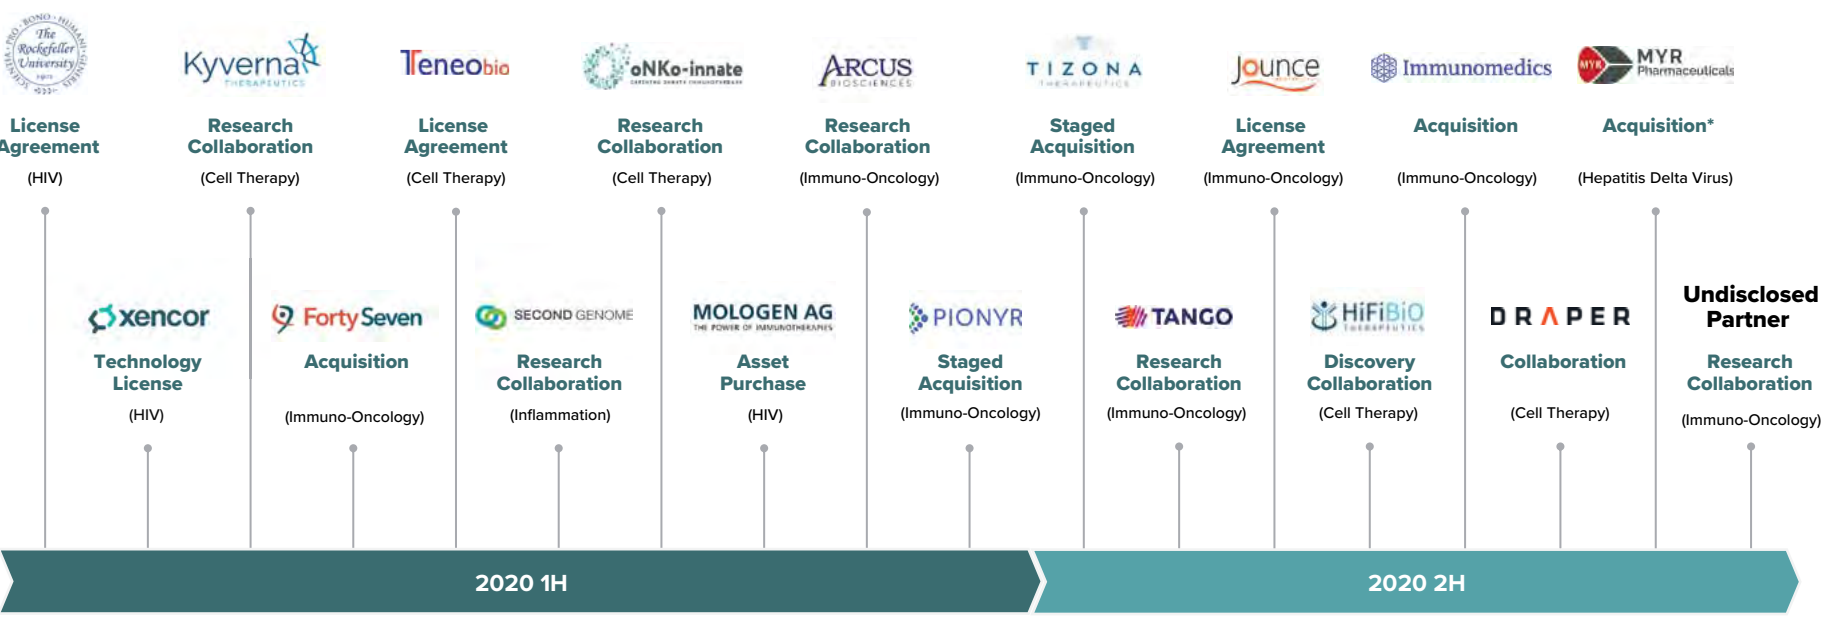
The Rockefeller University

License Agreement

(HIV)

Kyverna THERAPEUTICS

Research Collaboration

(Cell Therapy)

Teneobio

License Agreement

(Cell Therapy)

oNKo-innate

Research Collaboration

(Cell Therapy)

ARCUS BIOSCIENCES

Research Collaboration

(Immuno-Oncology)

TIZONA THERAPEUTICS

Staged Acquisition

(Immuno-Oncology)

Jounce

License Agreement

(Immuno-Oncology)

Immunomedics

Acquisition

(Immuno-Oncology)

MYR Pharmaceuticals

Acquisition*

(Hepatitis Delta Virus)

xencor

Technology License

(HIV)

FortySeven

Acquisition

(Immuno-Oncology)

SECOND GENOME

Research Collaboration

(Inflammation)

MOLOGEN AG THE POWER OF IMMUNOTHERAPIES

Asset Purchase

(HIV)

PIONYR

Staged Acquisition

(Immuno-Oncology)

TANGO

Research Collaboration

(Immuno-Oncology)

HiFiBiO THERAPEUTICS

Discovery Collaboration

(Cell Therapy)

DRAPER

Collaboration

(Cell Therapy)

Undisclosed Partner

Research Collaboration

(Immuno-Oncology)

2020 1H

2020 2H